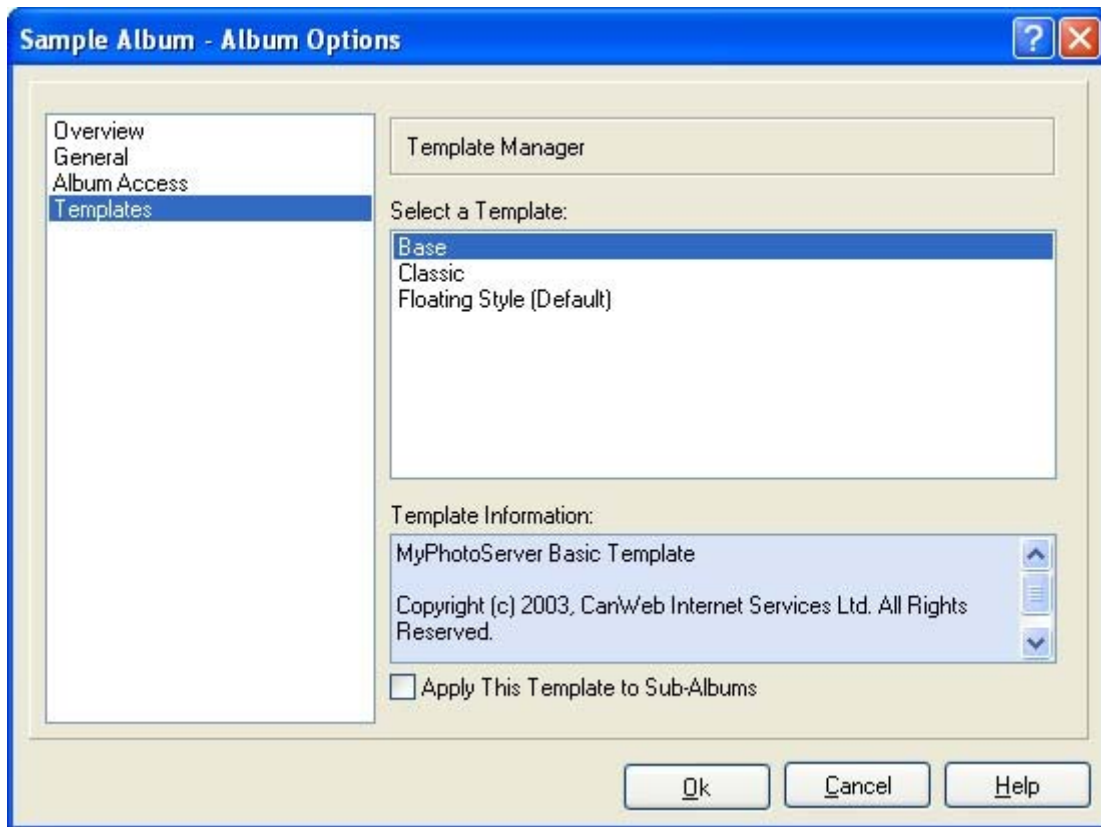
Sample Album - Album Options

Overview
General
Album Access
Templates

Template Manager

Select a Template:

Base
Classic
Floating Style (Default)

Template Information:

MyPhotoServer Basic Template

Copyright (c) 2003, CanWeb Internet Services Ltd. All Rights Reserved.

Apply This Template to Sub-Albums

Ok
Cancel
Help